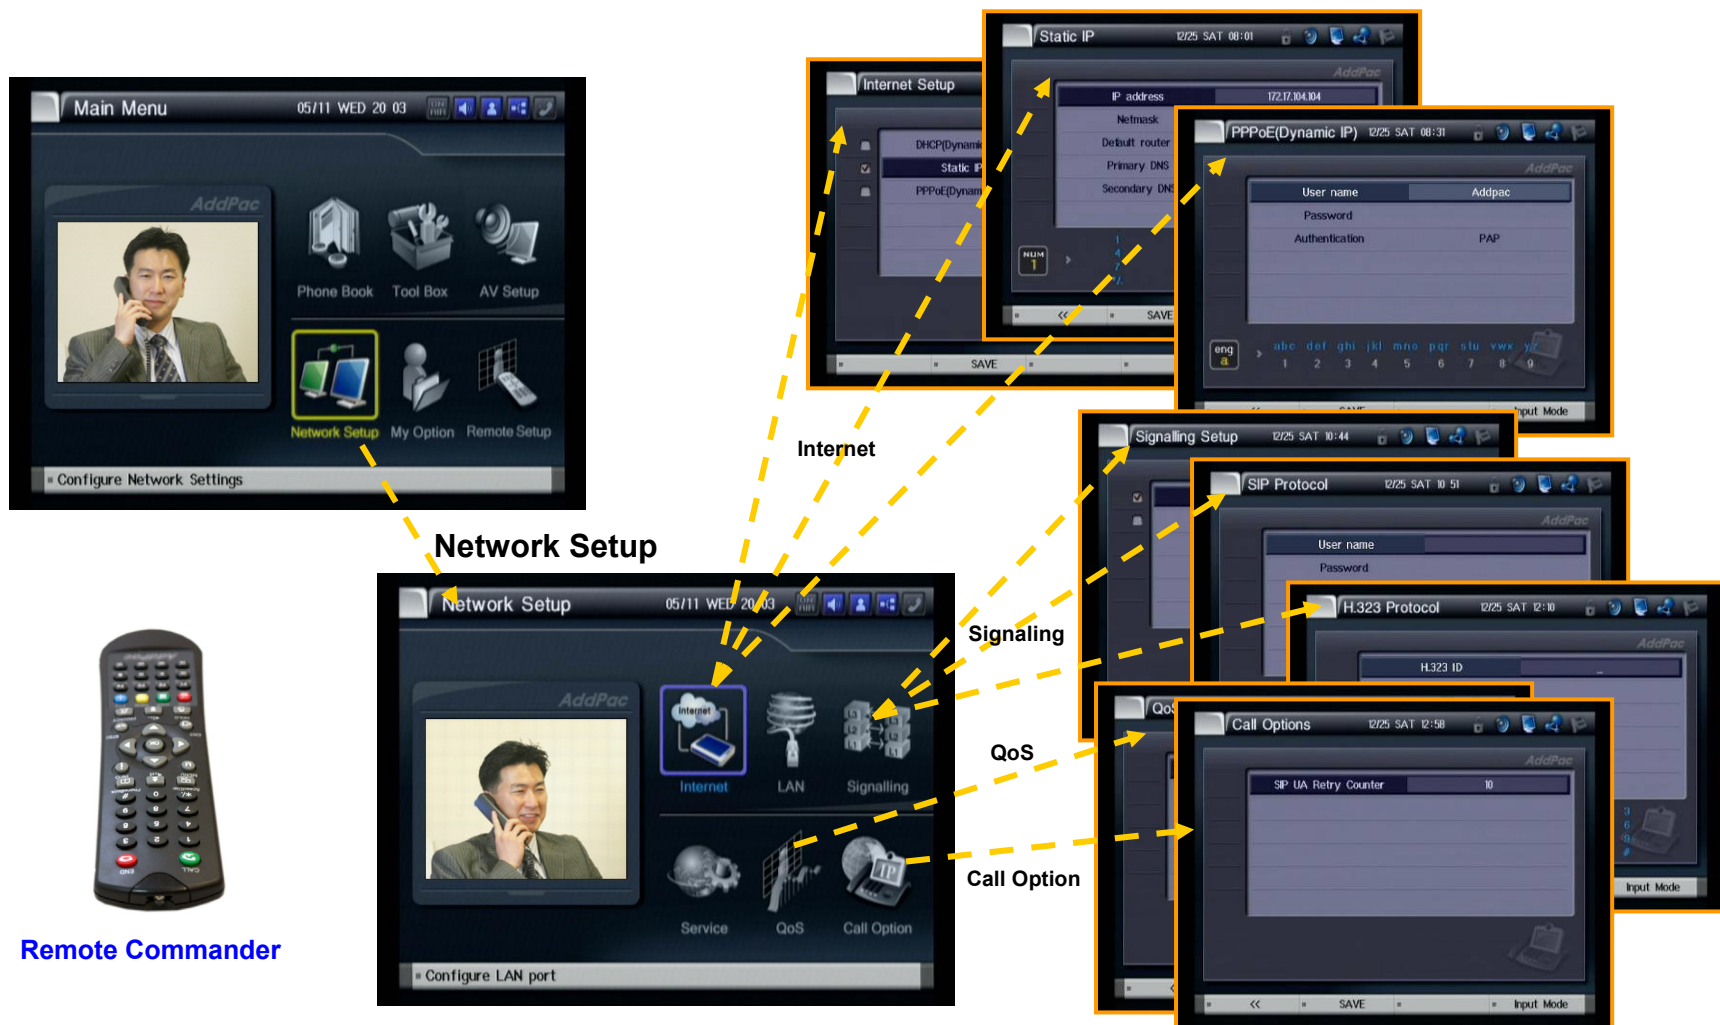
Main Menu 05/11 WED 20 03

AddPac

Phone Book Tool Box AV Setup

Network Setup My Option Remote Setup

Configure Network Settings

Internet Setup

DHCP(Dynami

Static IP

PPPoE(Dynam

SAVE

Static IP 12/25 SAT 08:01

AddPac

IP address 172.17.104.104

Netmask

Default router

Primary DNS

Secondary DNS

NUM 1

<< SAVE

PPPoE(Dynamic IP) 12/25 SAT 08:31

AddPac

User name Addpac

Password

Authentication PAP

eng a

abc def ghi jkl mno pqr stu vwx yz

1 2 3 4 5 6 7 8 9

<< SAVE Input Mode

Internet

Network Setup

Network Setup 05/11 WED 20 03

AddPac

Internet LAN Signalling

Service QoS Call Option

Configure LAN port

Signalling Setup 12/25 SAT 10:44

SIP Protocol 12/25 SAT 10 51

AddPac

User name

Password

H.323 Protocol 12/25 SAT 12:10

AddPac

H.323 ID

Input Mode

Signaling

QoS

QoS

Call Options 12/25 SAT 12:58

AddPac

SIP UA Retry Counter 10

<< SAVE Input Mode

Call Option

Remote Commander